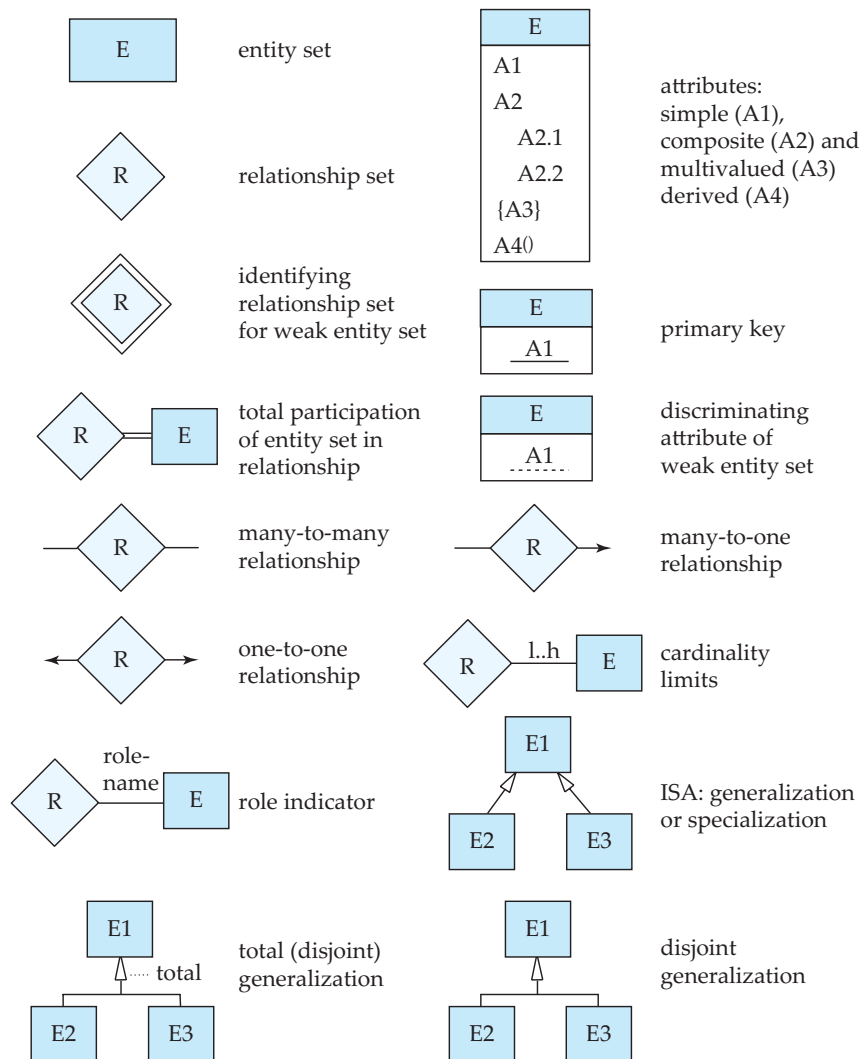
E

entity set

R

relationship set

R

identifying relationship set for weak entity set

R

E

total participation of entity set in relationship

R

many-to-many relationship

R

one-to-one relationship

R

role-name

E

role indicator

E1

total

E2

E3

total (disjoint) generalization

E

A1

A2

A2.1

A2.2

{A3}

A4()

attributes: simple (A1), composite (A2) and multivalued (A3) derived (A4)

E

A1

primary key

E

A1

discriminating attribute of weak entity set

R

many-to-one relationship

R

l..h

E

cardinality limits

E1

E2

E3

ISA: generalization or specialization

E1

E2

E3

disjoint generalization